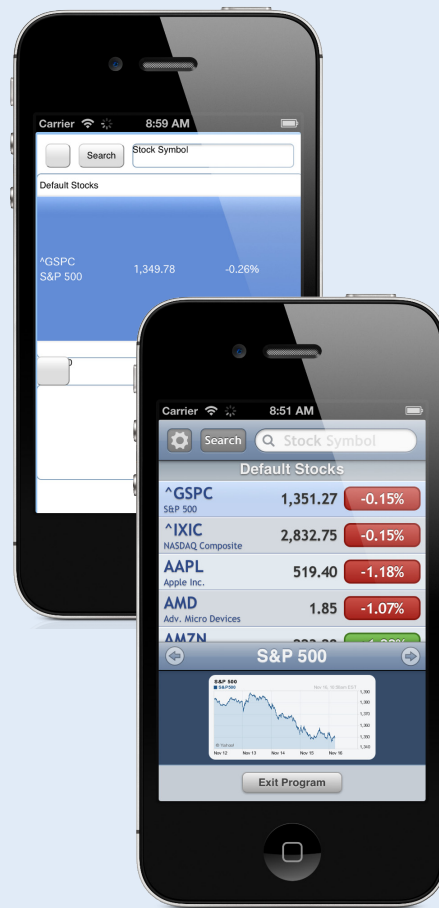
Carrier 8:59 AM

Search Stock Symbol

Default Stocks

^GSPC
S&P 500 1,349.78 -0.26%

Carrier 8:51 AM

Search Stock Symbol

Default Stocks

| | | |
|---|---|---|
| ^GSPC S&P 500 | 1,351.27 | -0.15% |
| ^IXIC NASDAQ Composite | 2,832.75 | -0.15% |
| AAPL Apple Inc. | 519.40 | -1.18% |
| AMD Adv. Micro Devices | 1.85 | -1.07% |
| AMZN | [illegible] | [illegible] |

S&P 500

S&P 500
Nov 12 Nov 13 Nov 14 Nov 15 Nov 16

Exit Program